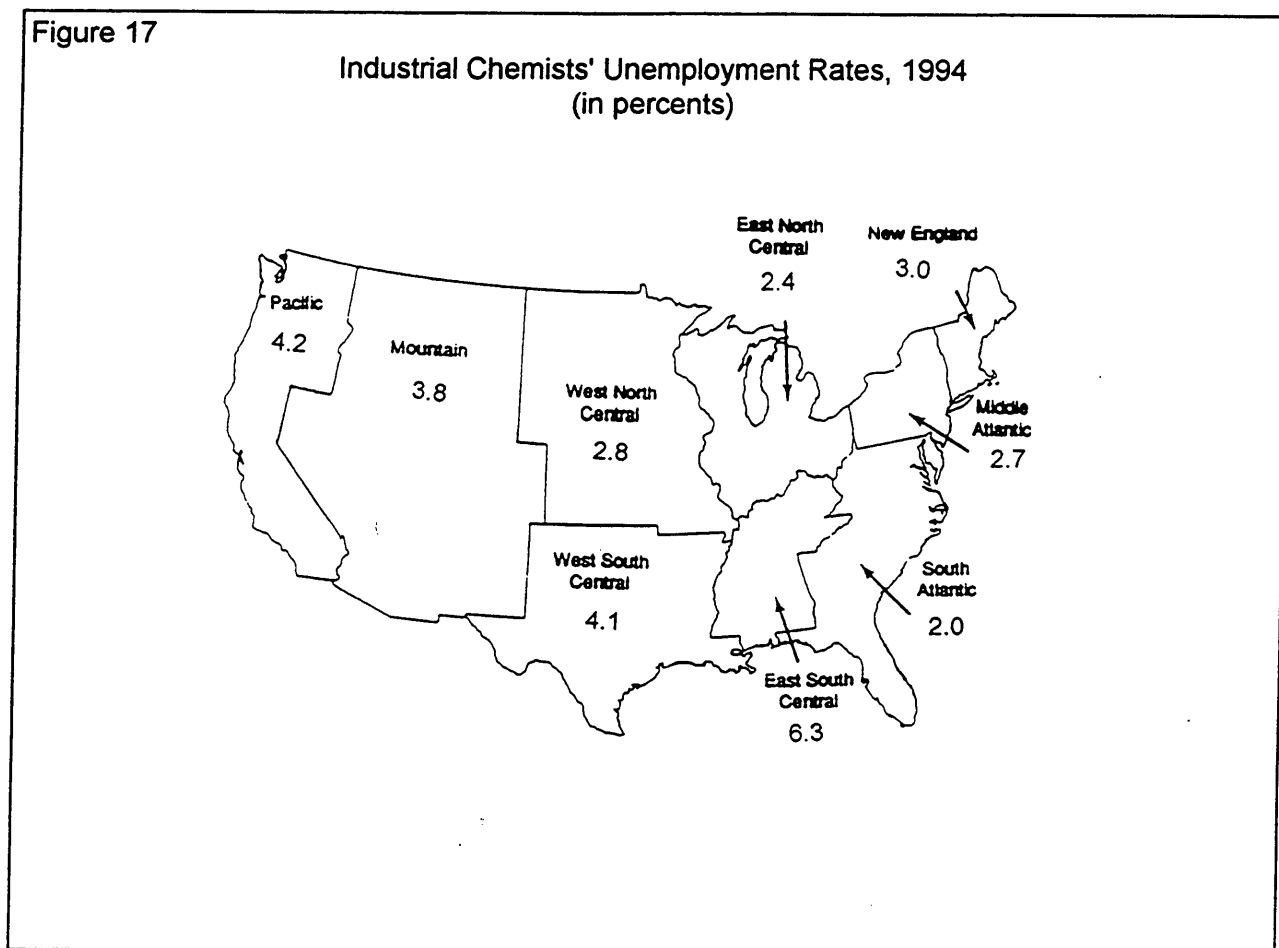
Figure 17

Industrial Chemists' Unemployment Rates, 1994
(in percents)

East North Central
2.4

New England
3.0

Pacific
4.2

Mountain
3.8

West North Central
2.8

Middle Atlantic
2.7

West South Central
4.1

South Atlantic
2.0

East South Central
6.3